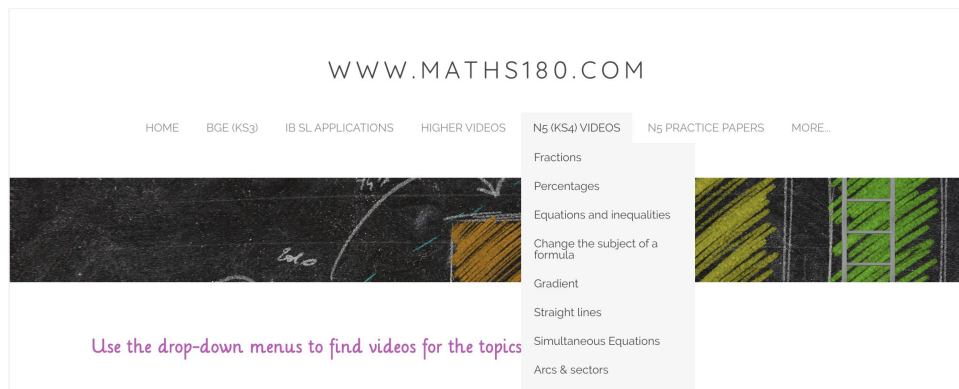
WWW.MATHS180.COM

HOME BGE (KS3) IB SL APPLICATIONS HIGHER VIDEOS N5 (KS4) VIDEOS N5 PRACTICE PAPERS MORE...

Fractions
Percentages
Equations and inequalities
Change the subject of a formula
Gradient
Straight lines
Simultaneous Equations
Arcs & sectors

Use the drop-down menus to find videos for the topics